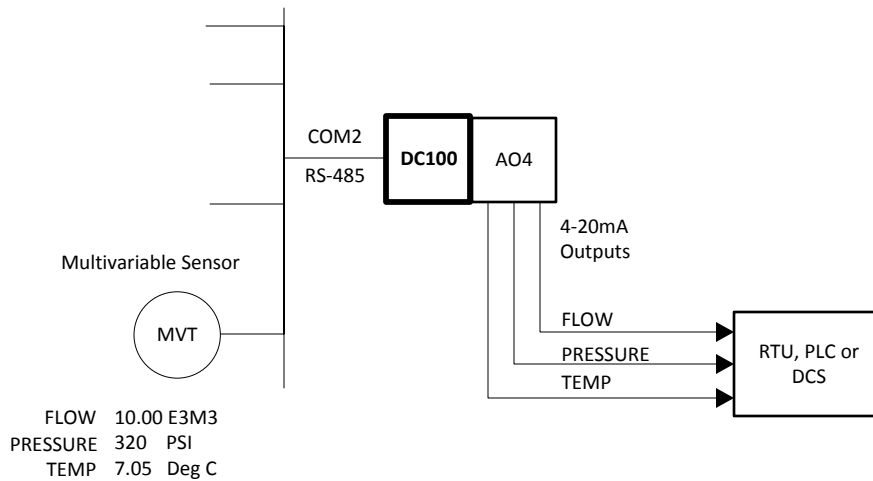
COM2
RS-485

DC100

AO4

4-20mA
Outputs

Multivariable Sensor

MVT

FLOW

PRESSURE

TEMP

RTU, PLC or DCS

| | | |
|---|---|---|
| FLOW | 10.00 | E3M3 |
| PRESSURE | 320 | PSI |
| TEMP | 7.05 | Deg C |